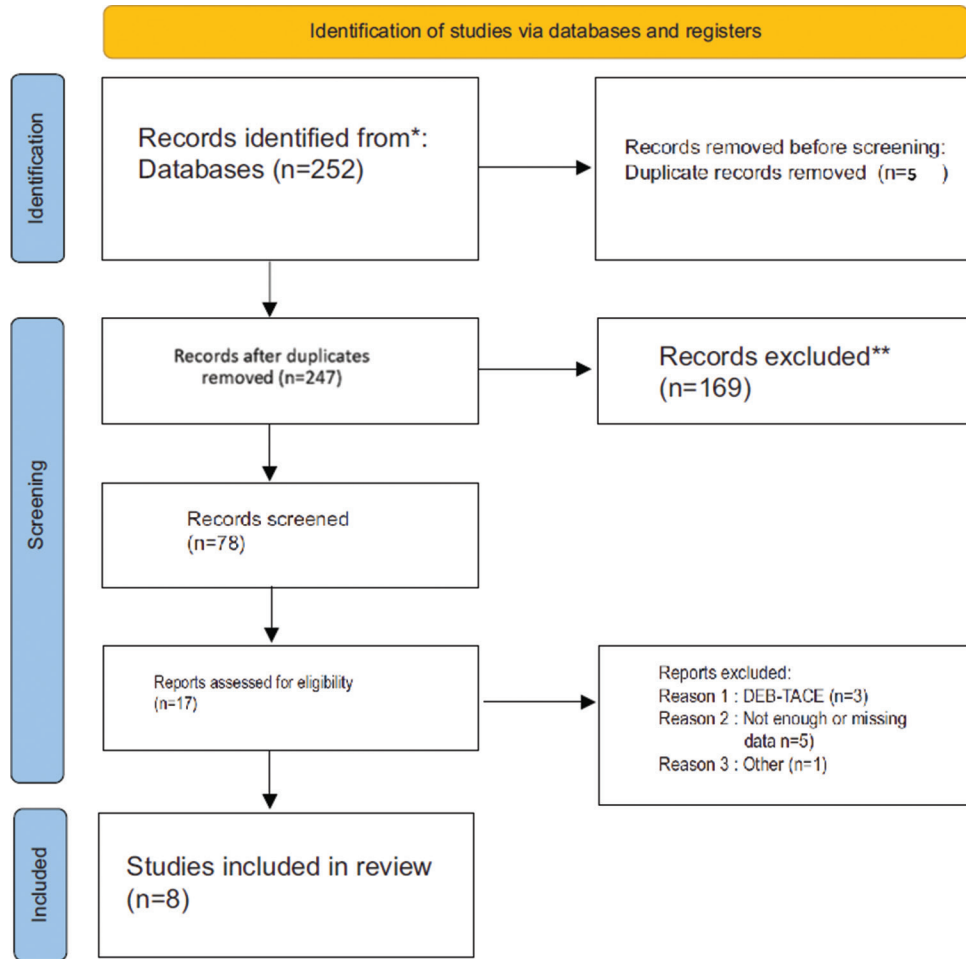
Identification of studies via databases and registers

Identification

Records identified from*:
Databases (n=252)

Records removed before screening:
Duplicate records removed (n=5 )

Screening

Records after duplicates removed (n=247)

Records excluded**
(n=169)

Records screened
(n=78)

Reports assessed for eligibility
(n=17)

Reports excluded:
Reason 1 : DEB-TACE (n=3)
Reason 2 : Not enough or missing data n=5)
Reason 3 : Other (n=1)

Included

Studies included in review
(n=8)